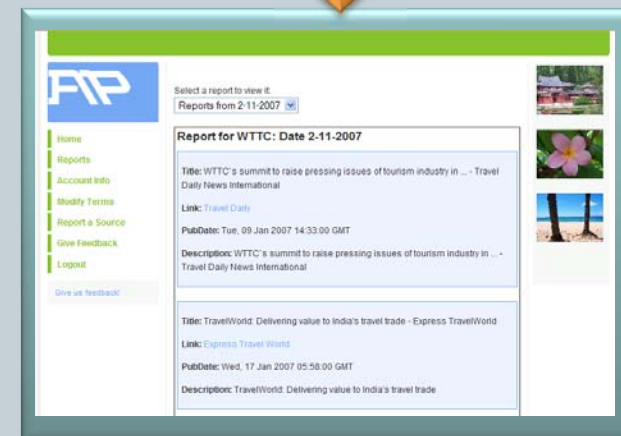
FTP

Home
Reports
Account Info
Modify Terms
Report a Source
Give Feedback
Logout

Give us feedback!

Select a report to view it:
Reports from 2-11-2007

Report for WTTC: Date 2-11-2007

Title: WTTC's summit to raise pressing issues of tourism industry in ... - Travel Daily News International

Link: Travel Daily

PubDate: Tue, 09 Jan 2007 14:33:00 GMT

Description: WTTC's summit to raise pressing issues of tourism industry in ... - Travel Daily News International

Title: TravelWorld: Delivering value to India's travel trade - Express TravelWorld

Link: Express Travel World

PubDate: Wed, 17 Jan 2007 05:58:00 GMT

Description: TravelWorld: Delivering value to India's travel trade